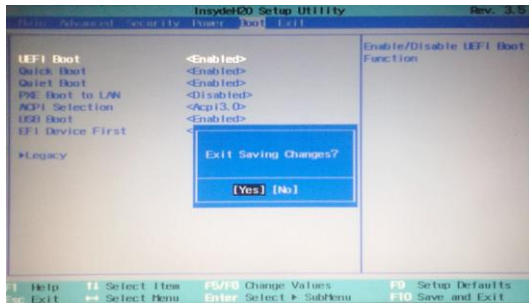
InsydeH2O Setup Utility Rev. 3.5

Main Advanced Security Power Boot Exit

UEFI Boot <Enabled>
Quick Boot <Enabled>
Quiet Boot <Enabled>
PXE Boot to LAN <Disabled>
ACPI Selection <Acpi3.0>
USB Boot <Enabled>
EFI Device First <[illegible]

▸Legacy

Enable/Disable UEFI Boot Function

Exit Saving Changes?

[Yes] [No]

F1 Help ↑↓ Select Item F5/F6 Change Values F9 Setup Defaults
Esc Exit ↔ Select Menu Enter Select ▸ SubMenu F10 Save and Exit